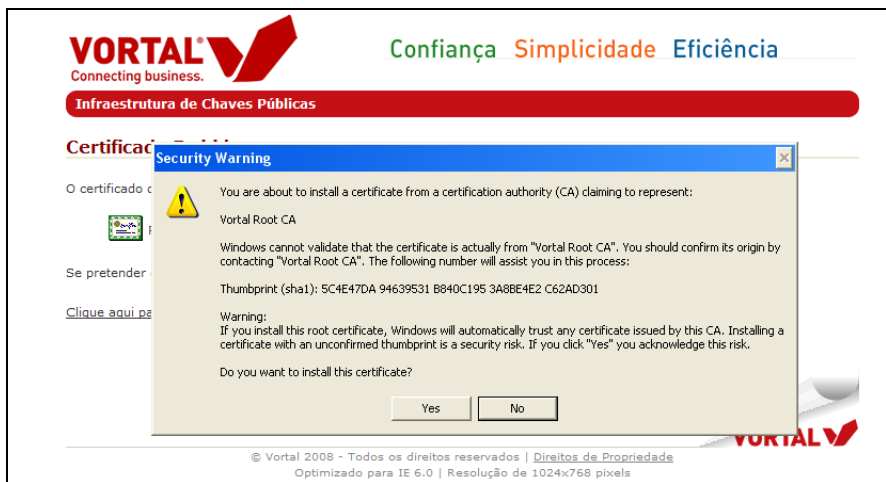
VORTAL
Connecting business.

Confiança Simplicidade Eficiência

Infraestrutura de Chaves Públicas

Certificad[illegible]

O certificado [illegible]

Se pretender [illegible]

Clique aqui pa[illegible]

Security Warning

You are about to install a certificate from a certification authority (CA) claiming to represent:

Vortal Root CA

Windows cannot validate that the certificate is actually from "Vortal Root CA". You should confirm its origin by contacting "Vortal Root CA". The following number will assist you in this process:

Thumbprint (sha1): 5C4E47DA 94639531 B840C195 3A8BE4E2 C62AD301

Warning:
If you install this root certificate, Windows will automatically trust any certificate issued by this CA. Installing a certificate with an unconfirmed thumbprint is a security risk. If you click "Yes" you acknowledge this risk.

Do you want to install this certificate?

Yes No

VORTAL

© Vortal 2008 - Todos os direitos reservados | Direitos de Propriedade
Optimizado para IE 6.0 | Resolução de 1024x768 pixels